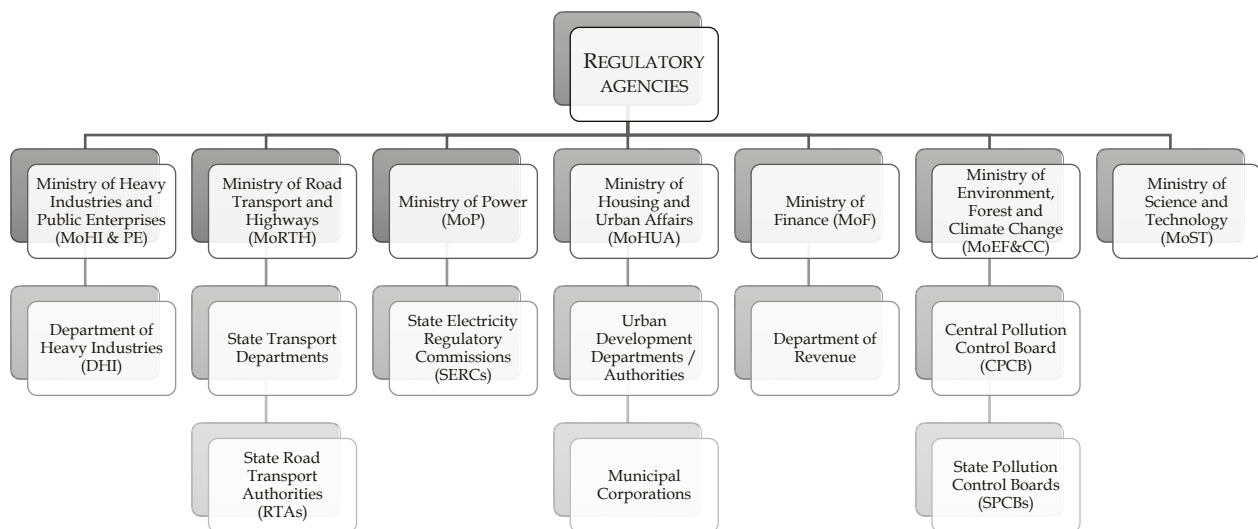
REGULATORY AGENCIES

Ministry of Heavy Industries and Public Enterprises (MoHI & PE)

Department of Heavy Industries (DHI)

Ministry of Road Transport and Highways (MoRTH)

State Transport Departments

State Road Transport Authorities (RTAs)

Ministry of Power (MoP)

State Electricity Regulatory Commissions (SERCs)

Ministry of Housing and Urban Affairs (MoHUA)

Urban Development Departments / Authorities

Municipal Corporations

Ministry of Finance (MoF)

Department of Revenue

Ministry of Environment, Forest and Climate Change (MoEF&CC)

Central Pollution Control Board (CPCB)

State Pollution Control Boards (SPCBs)

Ministry of Science and Technology (MoST)